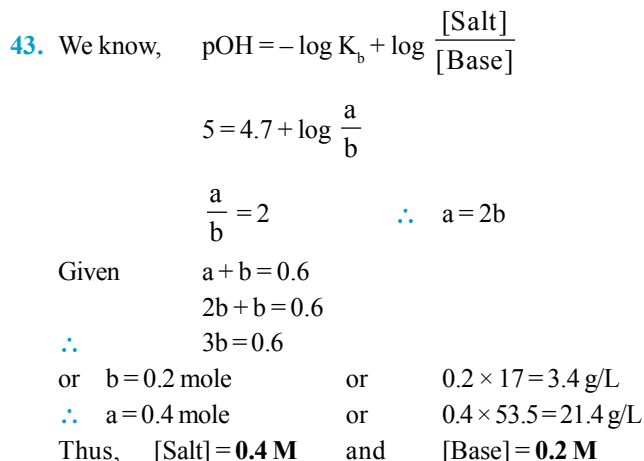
**43.** We know, $\text{pOH} = -\log K_b + \log \frac{[\text{Salt}]}{[\text{Base}]}$

$5 = 4.7 + \log \frac{a}{b}$

$\frac{a}{b} = 2$ $\therefore$ $a = 2b$

Given $a + b = 0.6$

$2b + b = 0.6$

$\therefore$ $3b = 0.6$

or $b = 0.2$ mole or $0.2 \times 17 = 3.4$ g/L

$\therefore$ $a = 0.4$ mole or $0.4 \times 53.5 = 21.4$ g/L

Thus, [Salt] = **0.4 M** and [Base] = **0.2 M**